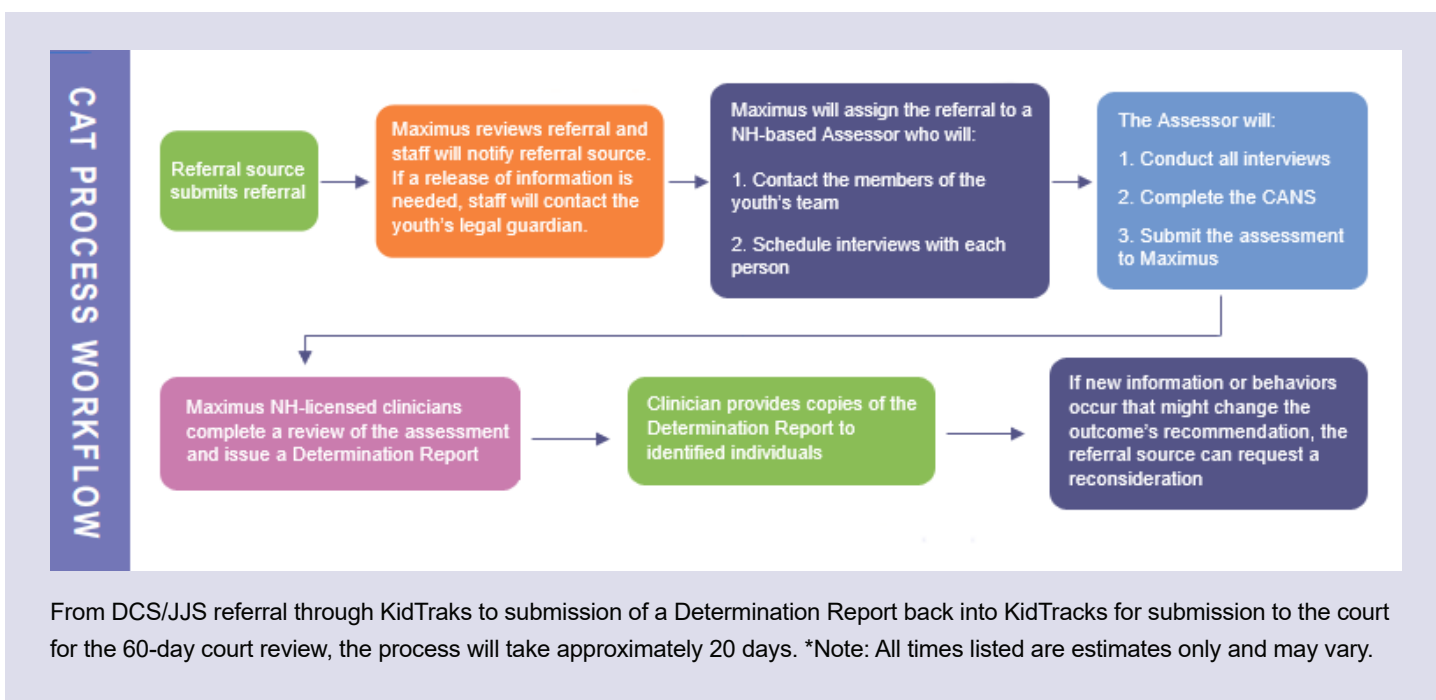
CAT PROCESS WORKFLOW

Referral source submits referral

Maximus reviews referral and staff will notify referral source. If a release of information is needed, staff will contact the youth's legal guardian.

Maximus will assign the referral to a NH-based Assessor who will:

1. Contact the members of the youth's team

2. Schedule interviews with each person

The Assessor will:

1. Conduct all interviews

2. Complete the CANS

3. Submit the assessment to Maximus

Maximus NH-licensed clinicians complete a review of the assessment and issue a Determination Report

Clinician provides copies of the Determination Report to identified individuals

If new information or behaviors occur that might change the outcome's recommendation, the referral source can request a reconsideration

From DCS/JJS referral through KidTraks to submission of a Determination Report back into KidTracks for submission to the court for the 60-day court review, the process will take approximately 20 days. *Note: All times listed are estimates only and may vary.